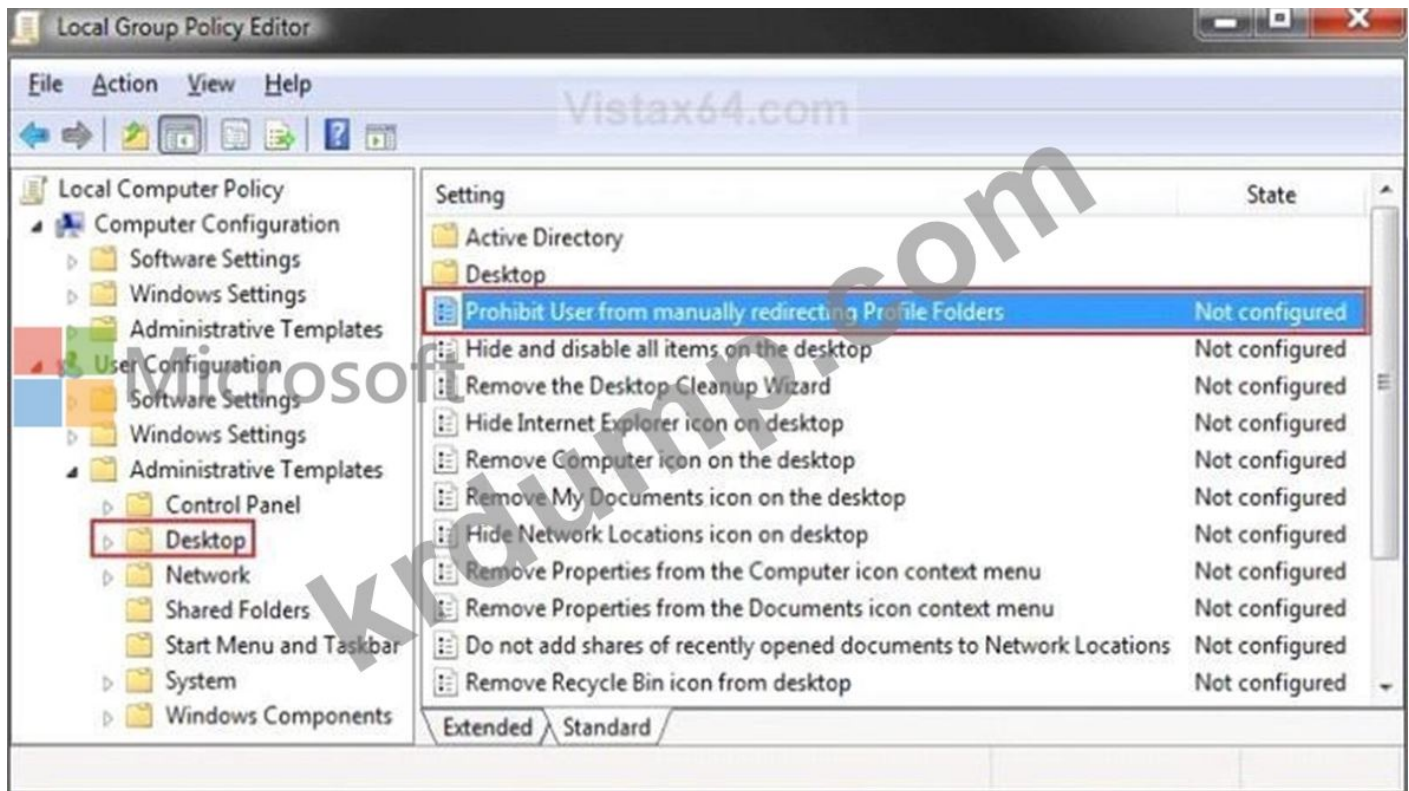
Local Group Policy Editor

File Action View Help

Vistax64.com

Local Computer Policy
Computer Configuration
Software Settings
Windows Settings
Administrative Templates
User Configuration
Software Settings
Windows Settings
Administrative Templates
Control Panel
Desktop
Network
Shared Folders
Start Menu and Taskbar
System
Windows Components

| Setting | State |
|---|---|
| Active Directory | |
| Desktop | |
| Prohibit User from manually redirecting Profile Folders | Not configured |
| Hide and disable all items on the desktop | Not configured |
| Remove the Desktop Cleanup Wizard | Not configured |
| Hide Internet Explorer icon on desktop | Not configured |
| Remove Computer icon on the desktop | Not configured |
| Remove My Documents icon on the desktop | Not configured |
| Hide Network Locations icon on desktop | Not configured |
| Remove Properties from the Computer icon context menu | Not configured |
| Remove Properties from the Documents icon context menu | Not configured |
| Do not add shares of recently opened documents to Network Locations | Not configured |
| Remove Recycle Bin icon from desktop | Not configured |

Extended Standard

Microsoft

krdump.com